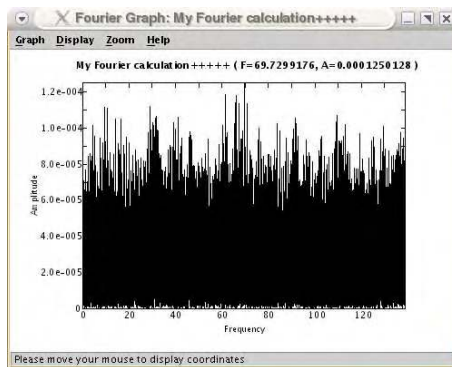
Fourier Graph: My Fourier calculation+++++

Graph Display Zoom Help

My Fourier calculation+++++ ( F=69.7299176, A=0.0001250128 )

1.2e-004
1.0e-004
8.0e-005
6.0e-005
4.0e-005
2.0e-005
0

Amplitude

0 20 40 60 80 100 120

Frequency

Please move your mouse to display coordinates